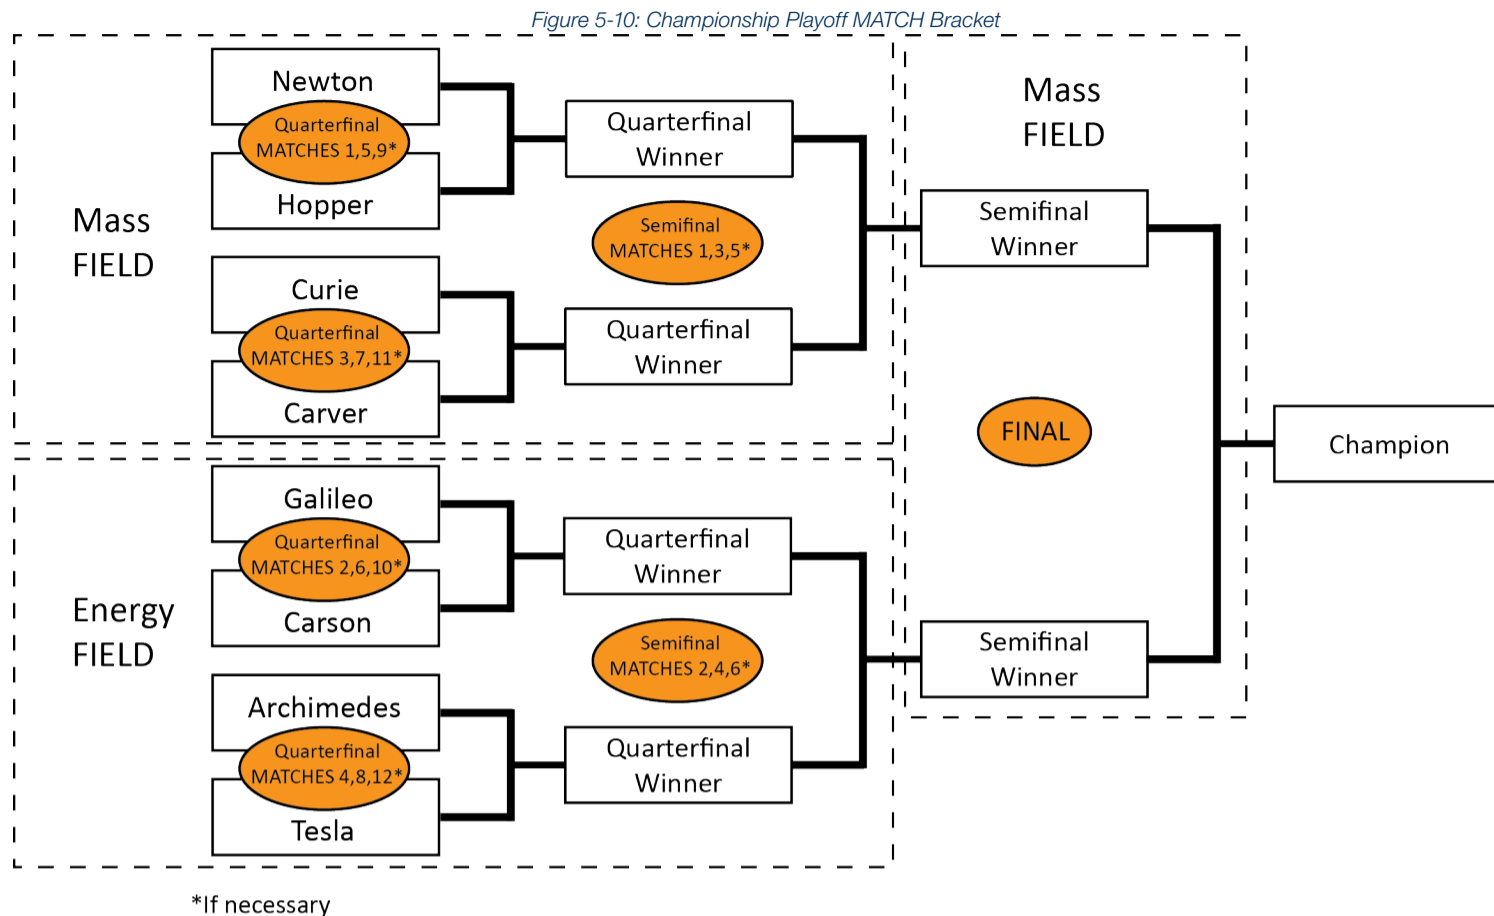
Figure 5-10: Championship Playoff MATCH Bracket

Mass
FIELD

Newton
Quarterfinal
MATCHES 1,5,9*
Hopper

Quarterfinal
Winner

Semifinal
MATCHES 1,3,5*

Curie
Quarterfinal
MATCHES 3,7,11*
Carver

Quarterfinal
Winner

Mass
FIELD

Semifinal
Winner

FINAL

Champion

Energy
FIELD

Galileo
Quarterfinal
MATCHES 2,6,10*
Carson

Quarterfinal
Winner

Semifinal
MATCHES 2,4,6*

Archimedes
Quarterfinal
MATCHES 4,8,12*
Tesla

Quarterfinal
Winner

Semifinal
Winner

*If necessary